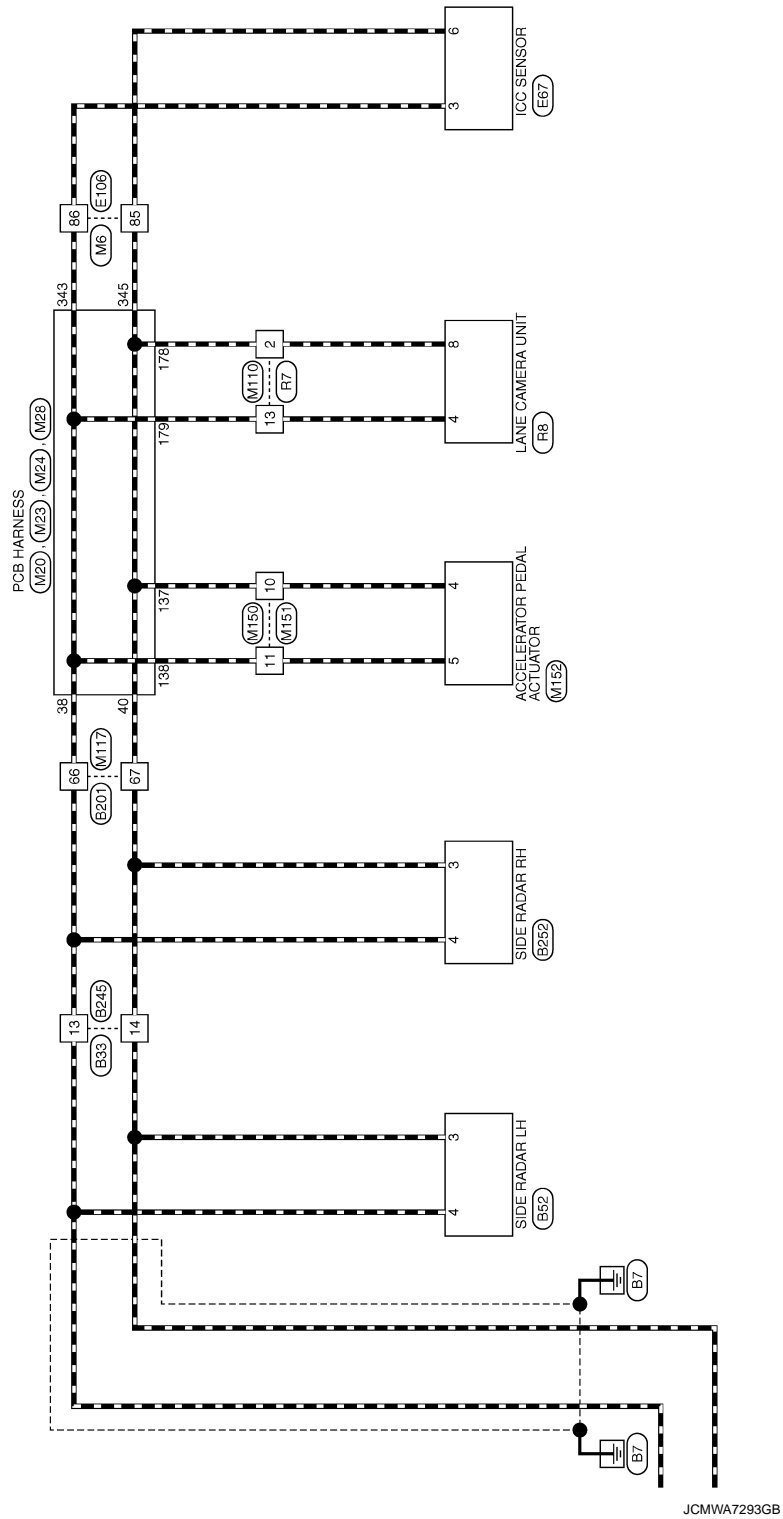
ICC SENSOR
E67
6
3
86
85
E106
M6
343
345
PCB HARNESS
M20, M23, M24, M28
178
179
2
13
M110
R7
8
4
LANE CAMERA UNIT
R8
137
138
10
11
M150
M151
4
5
ACCELERATOR PEDAL ACTUATOR
M152
38
40
66
67
M117
B201
3
4
SIDE RADAR RH
B252
13
14
B245
B33
3
4
SIDE RADAR LH
B52
B7
B7
JCMWA7293GB